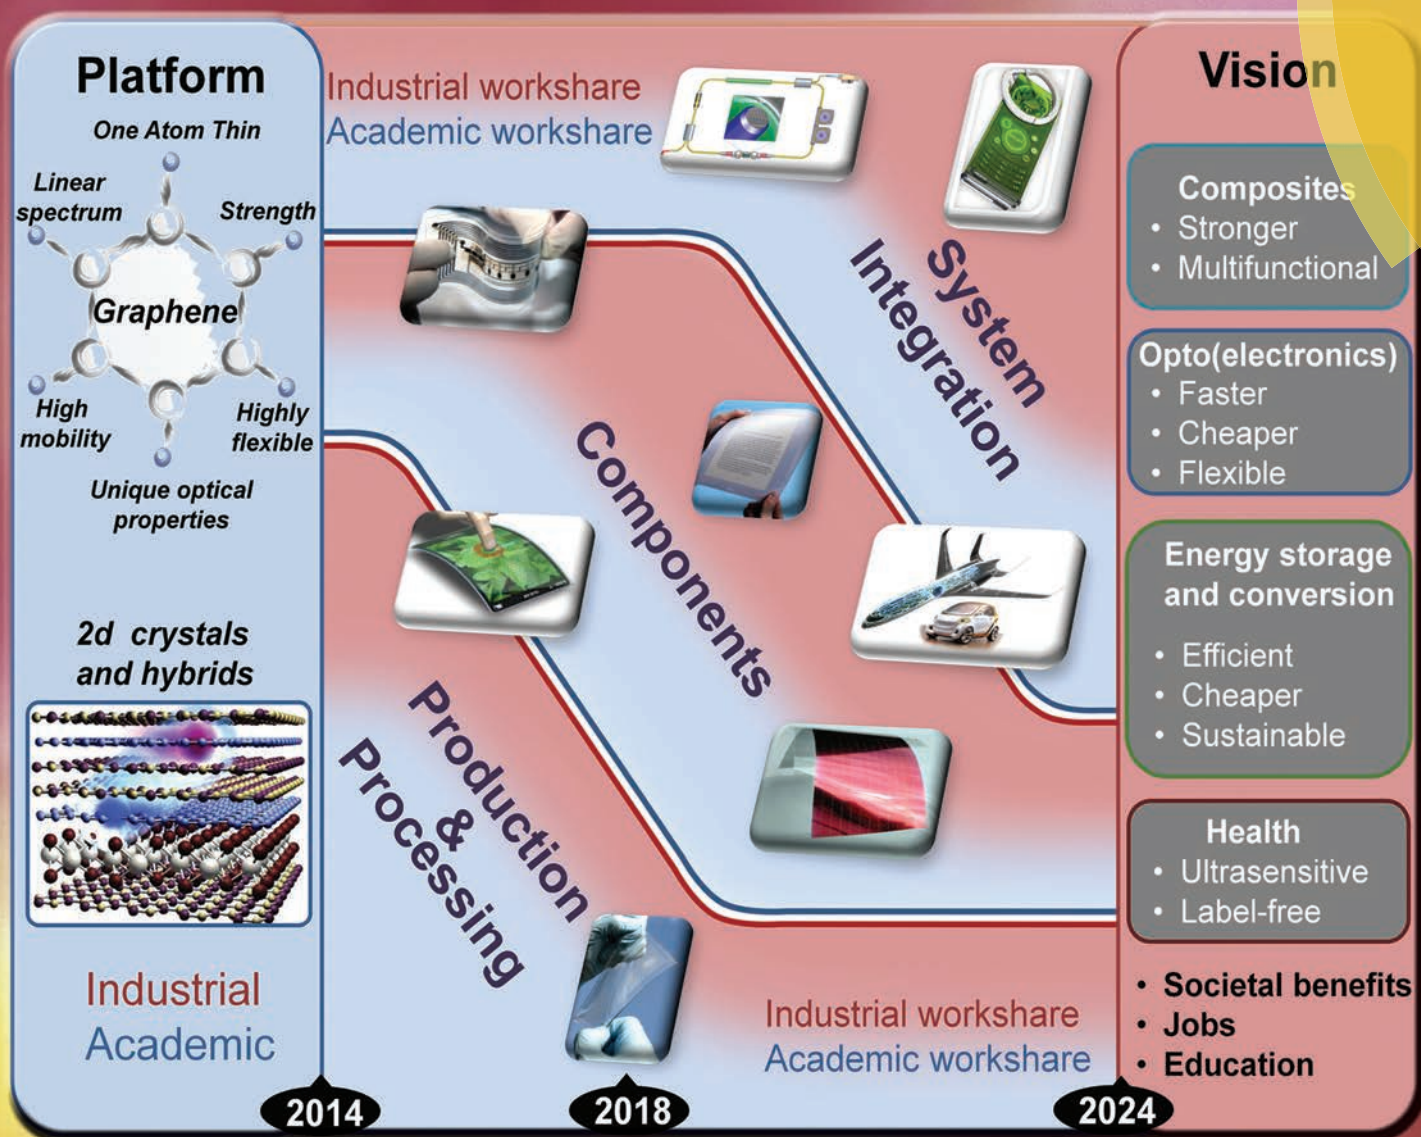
Platform

One Atom Thin

Linear spectrum

Strength

Graphene

High mobility

Highly flexible

Unique optical properties

2d crystals and hybrids

Industrial
Academic

Industrial workshare
Academic workshare

System Integration

Components

Production & Processing

Industrial workshare
Academic workshare

Vision

Composites
• Stronger
• Multifunctional

Opto(electronics)
• Faster
• Cheaper
• Flexible

Energy storage and conversion
• Efficient
• Cheaper
• Sustainable

Health
• Ultrasensitive
• Label-free

• Societal benefits
• Jobs
• Education

2014

2018

2024